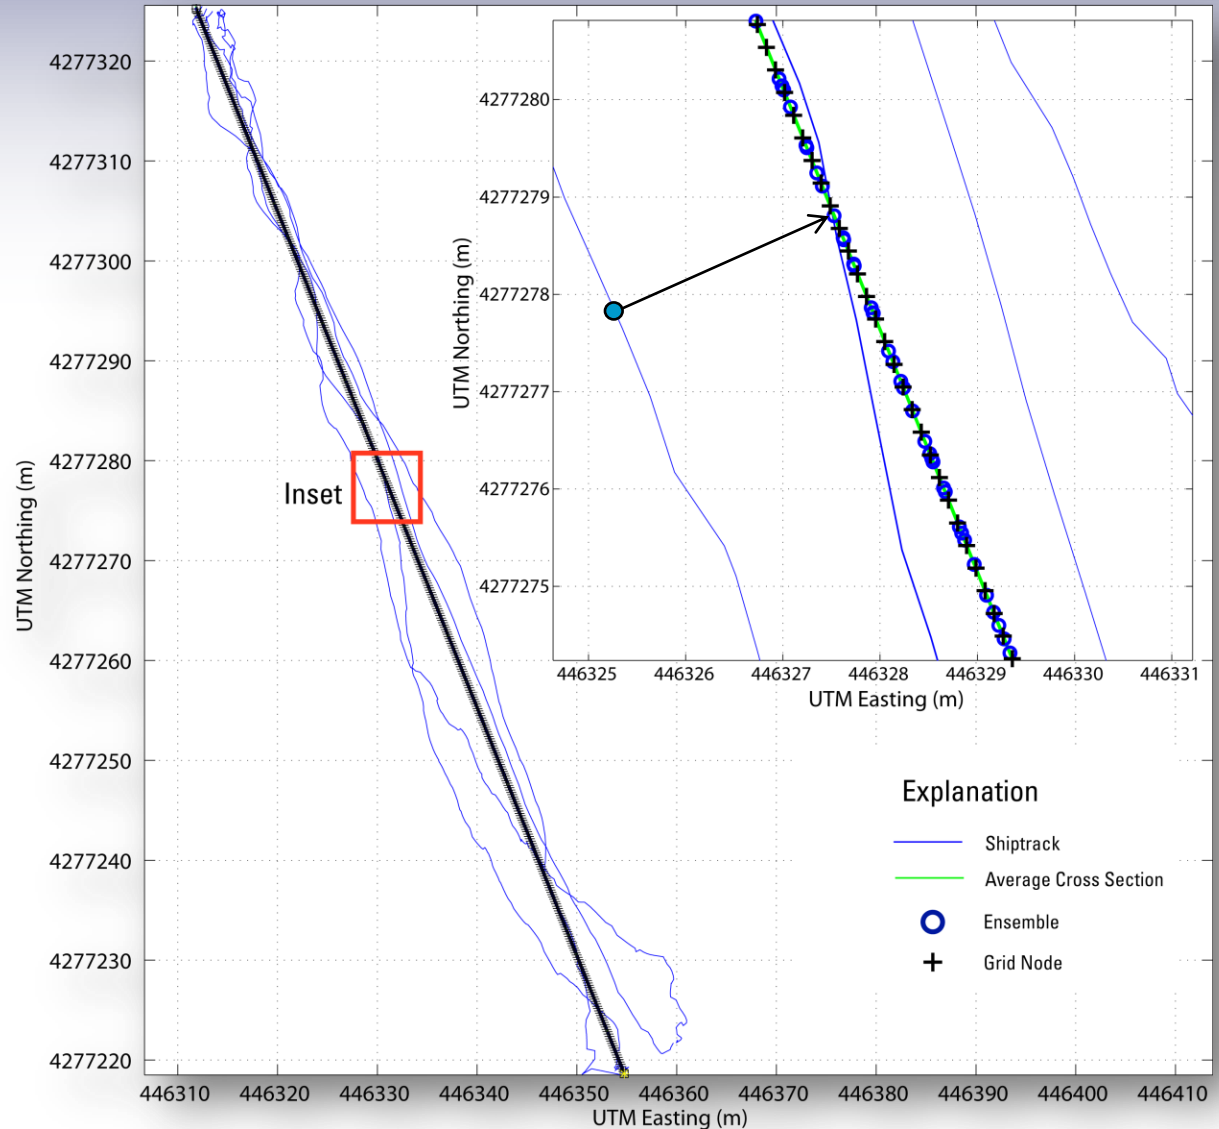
4277320
4277310
4277300
4277290
4277280
4277270
4277260
4277250
4277240
4277230
4277220
UTM Northing (m)
446310 446320 446330 446340 446350 446360 446370 446380 446390 446400 446410
UTM Easting (m)
Inset

4277280
4277279
4277278
4277277
4277276
4277275
UTM Northing (m)
446325 446326 446327 446328 446329 446330 446331
UTM Easting (m)

Explanation
Shiptrack
Average Cross Section
Ensemble
Grid Node